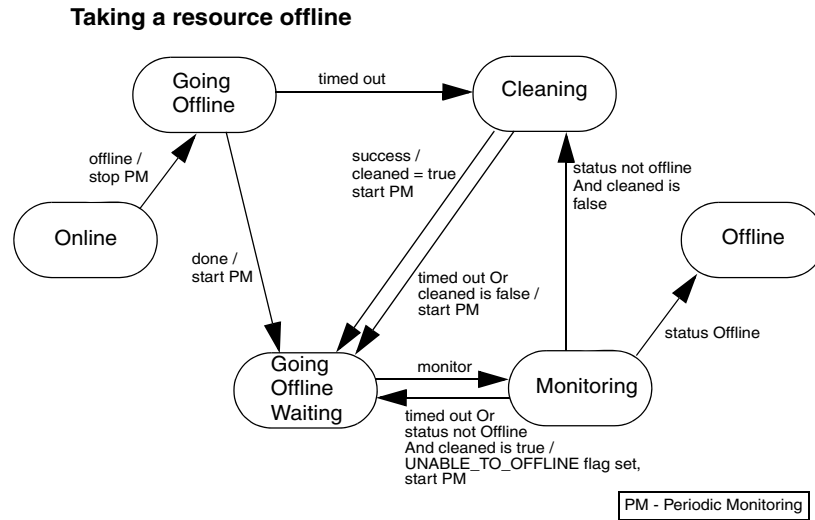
Taking a resource offline

Going Offline

timed out

Cleaning

offline / stop PM

success / cleaned = true start PM

status not offline And cleaned is false

Online

Offline

done / start PM

timed out Or cleaned is false / start PM

status Offline

Going Offline Waiting

monitor

Monitoring

timed out Or status not Offline And cleaned is true / UNABLE_TO_OFFLINE flag set, start PM

PM - Periodic Monitoring